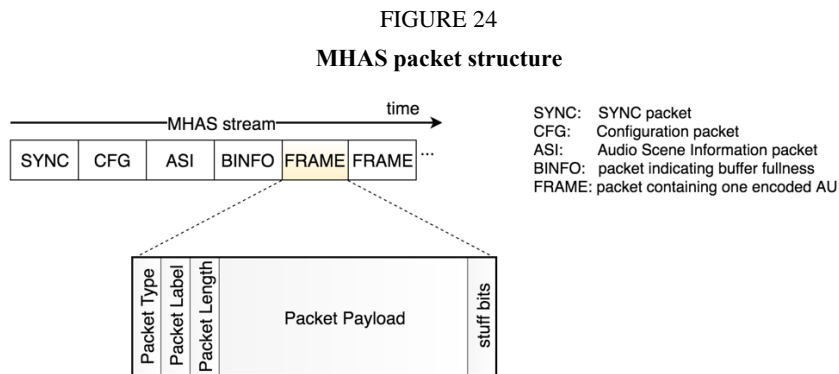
FIGURE 24

MHAS packet structure

MHAS stream

time

| SYNC | CFG | ASI | BINFO | FRAME | FRAME | ... |
|---|---|---|---|---|---|---|

| Packet Type | Packet Label | Packet Length | Packet Payload | stuff bits |
|---|---|---|---|---|

SYNC: SYNC packet
CFG: Configuration packet
ASI: Audio Scene Information packet
BINFO: packet indicating buffer fullness
FRAME: packet containing one encoded AU